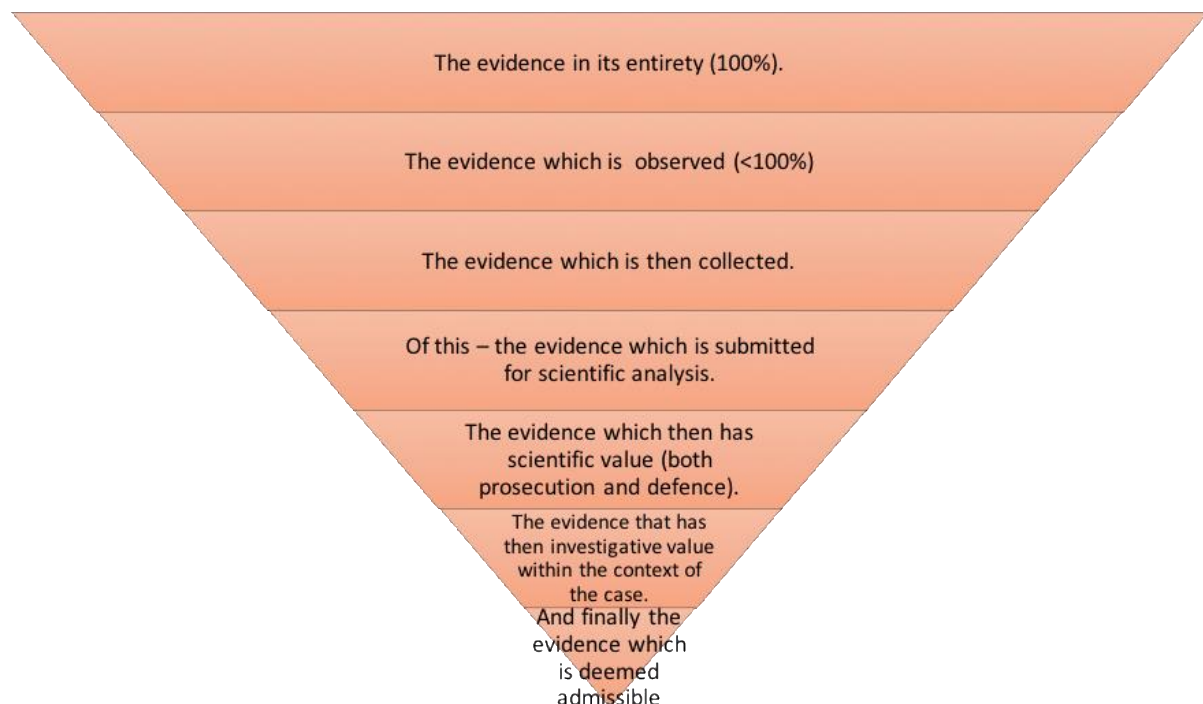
The evidence in its entirety (100%).

The evidence which is observed (<100%)

The evidence which is then collected.

Of this – the evidence which is submitted for scientific analysis.

The evidence which then has scientific value (both prosecution and defence).

The evidence that has then investigative value within the context of the case.

And finally the evidence which is deemed admissible